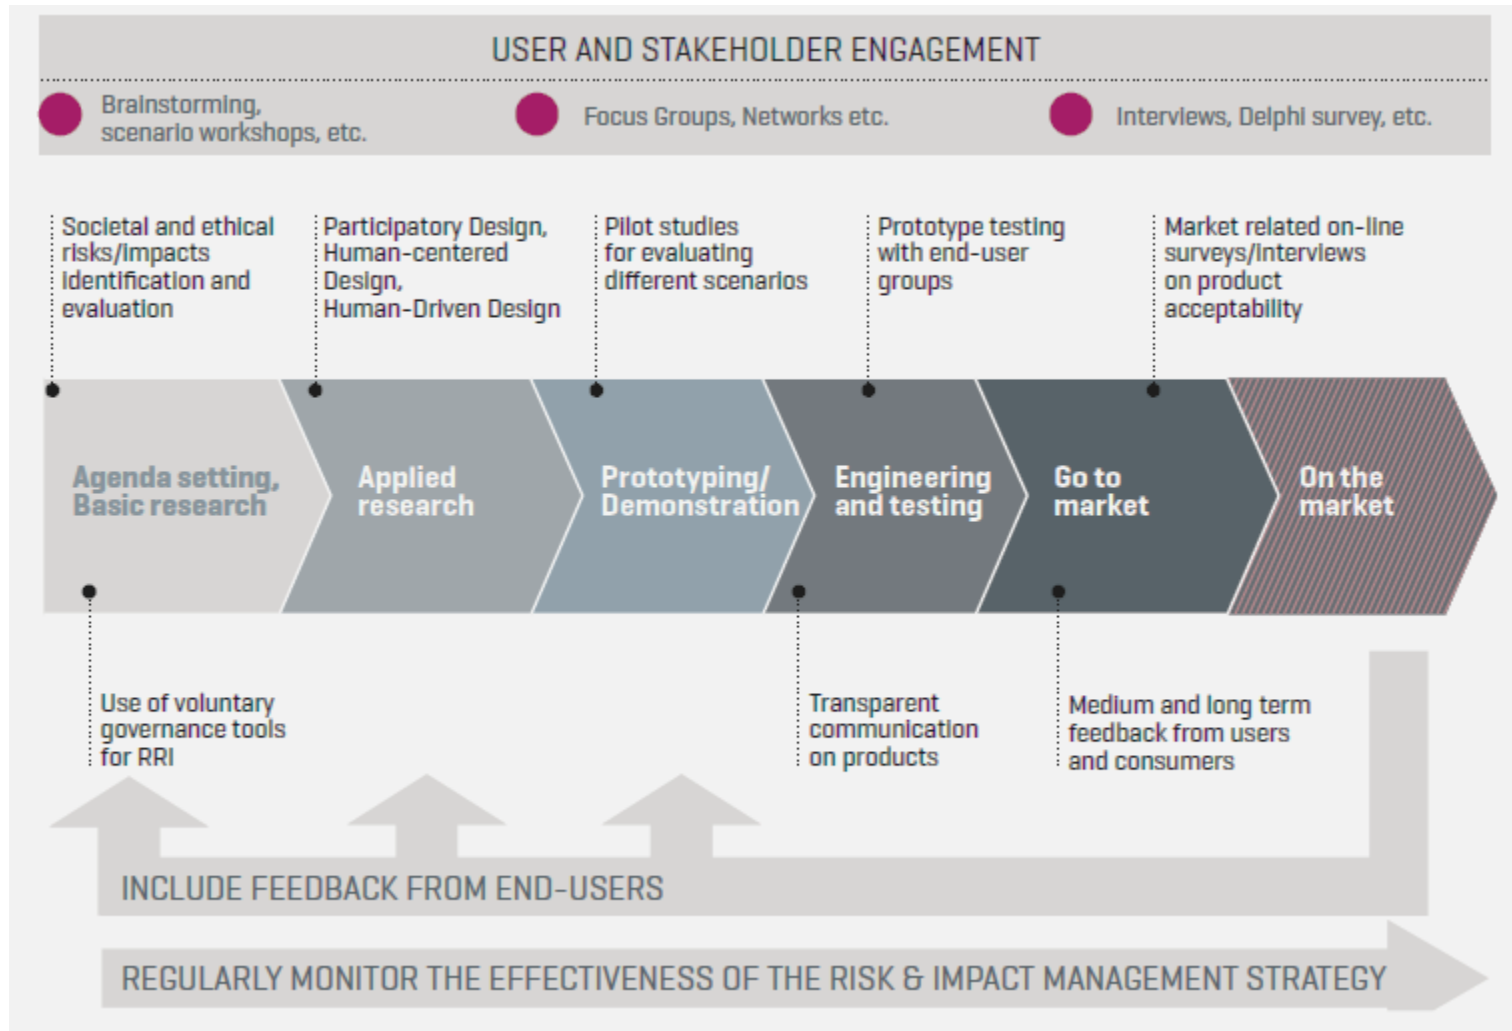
USER AND STAKEHOLDER ENGAGEMENT

Brainstorming, scenario workshops, etc.

Focus Groups, Networks etc.

Interviews, Delphi survey, etc.

Societal and ethical risks/impacts identification and evaluation

Participatory Design, Human-centered Design, Human-Driven Design

Pilot studies for evaluating different scenarios

Prototype testing with end-user groups

Market related on-line surveys/interviews on product acceptability

Agenda setting, Basic research

Applied research

Prototyping/ Demonstration

Engineering and testing

Go to market

On the market

Use of voluntary governance tools for RRI

Transparent communication on products

Medium and long term feedback from users and consumers

INCLUDE FEEDBACK FROM END-USERS

REGULARLY MONITOR THE EFFECTIVENESS OF THE RISK & IMPACT MANAGEMENT STRATEGY